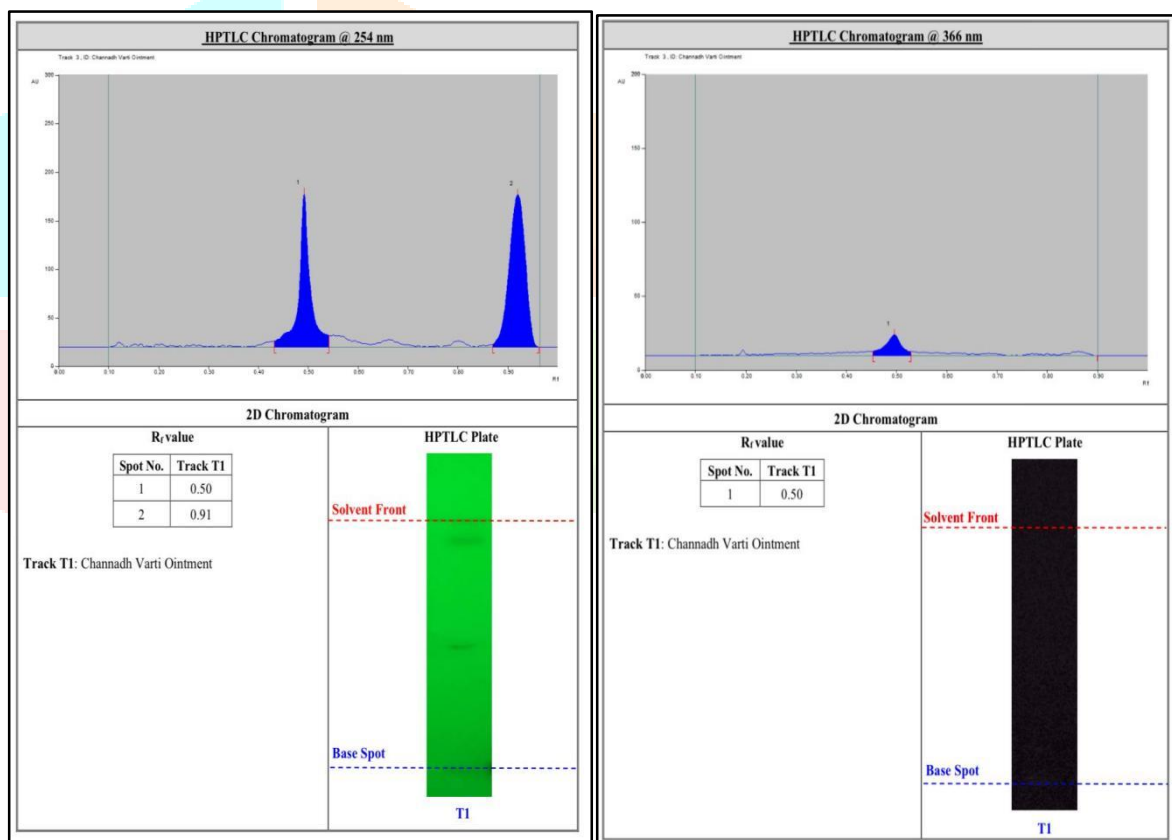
HPTLC Chromatogram @ 254 nm

Track 3, ID: Channadh Varti Ointment

AU

300

250

200

150

100

50

0

1

2

0.00 0.10 0.20 0.30 0.40 0.50 0.60 0.70 0.80 0.90

Rf

2D Chromatogram

$R_f$ value

| Spot No. | Track T1 |
|---|---|
| 1 | 0.50 |
| 2 | 0.91 |

Track T1: Channadh Varti Ointment

HPTLC Plate

Solvent Front

Base Spot

T1

HPTLC Chromatogram @ 366 nm

Track 3, ID: Channadh Varti Ointment

AU

200

150

100

50

0

1

0.00 0.10 0.20 0.30 0.40 0.50 0.60 0.70 0.80 0.90

Rf

2D Chromatogram

$R_f$ value

| Spot No. | Track T1 |
|---|---|
| 1 | 0.50 |

Track T1: Channadh Varti Ointment

HPTLC Plate

Solvent Front

Base Spot

T1